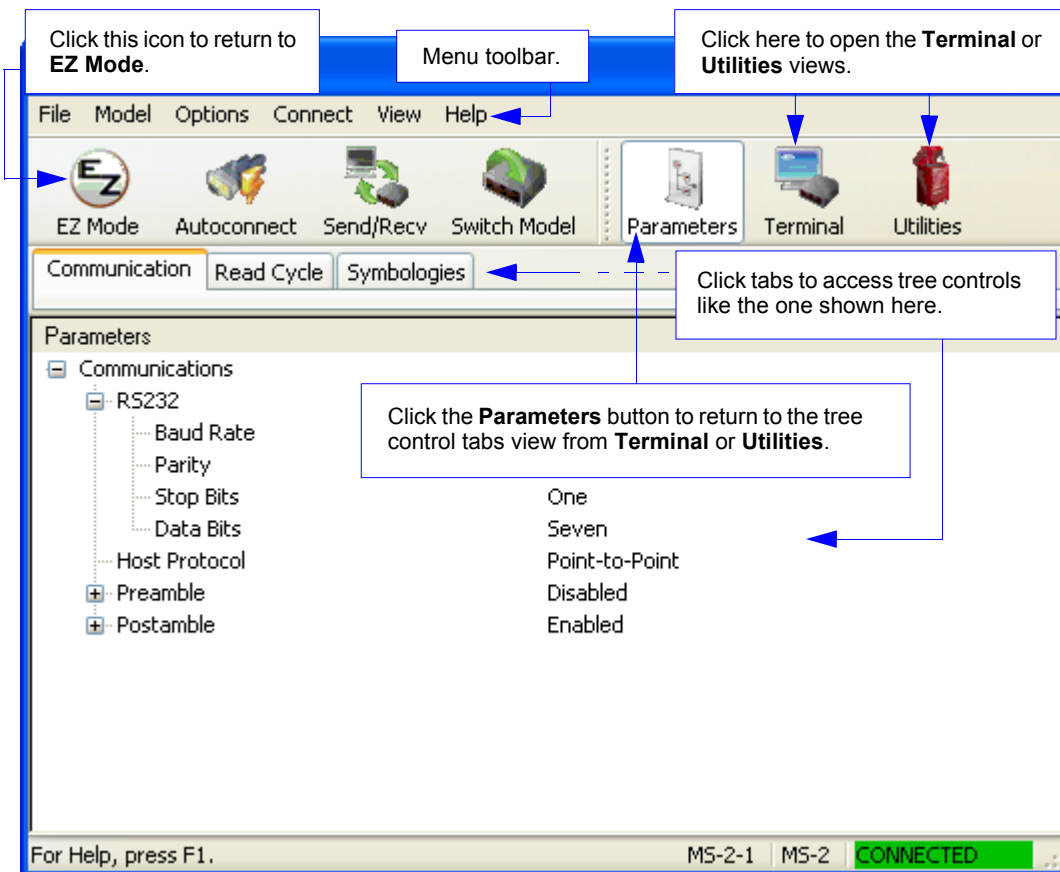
Click this icon to return to **EZ Mode**.

Menu toolbar.

Click here to open the **Terminal** or **Utilities** views.

File Model Options Connect View Help

EZ Mode Autoconnect Send/Recv Switch Model Parameters Terminal Utilities

Communication Read Cycle Symbologies

Click tabs to access tree controls like the one shown here.

Parameters

Communications

RS232

Baud Rate

Parity

Stop Bits One

Data Bits Seven

Host Protocol Point-to-Point

Preamble Disabled

Postamble Enabled

Click the **Parameters** button to return to the tree control tabs view from **Terminal** or **Utilities**.

For Help, press F1. MS-2-1 MS-2 CONNECTED